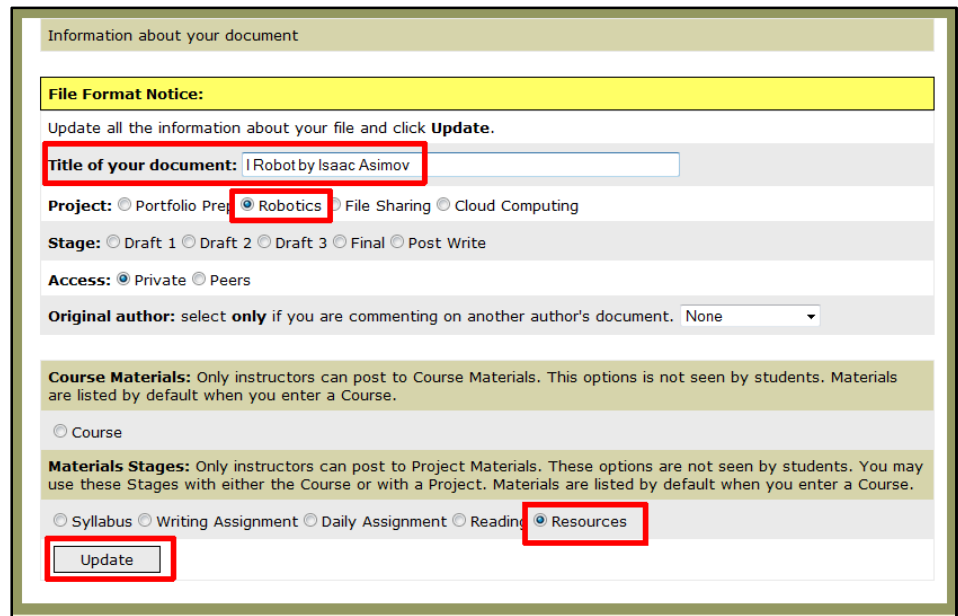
Information about your document

**File Format Notice:**

Update all the information about your file and click **Update**.

**Title of your document:** I Robot by Isaac Asimov

**Project:** Portfolio Prep Robotics File Sharing Cloud Computing

**Stage:** Draft 1 Draft 2 Draft 3 Final Post Write

**Access:** Private Peers

**Original author:** select **only** if you are commenting on another author's document. None

**Course Materials:** Only instructors can post to Course Materials. This options is not seen by students. Materials are listed by default when you enter a Course.

Course

**Materials Stages:** Only instructors can post to Project Materials. These options are not seen by students. You may use these Stages with either the Course or with a Project. Materials are listed by default when you enter a Course.

Syllabus Writing Assignment Daily Assignment Reading Resources

Update